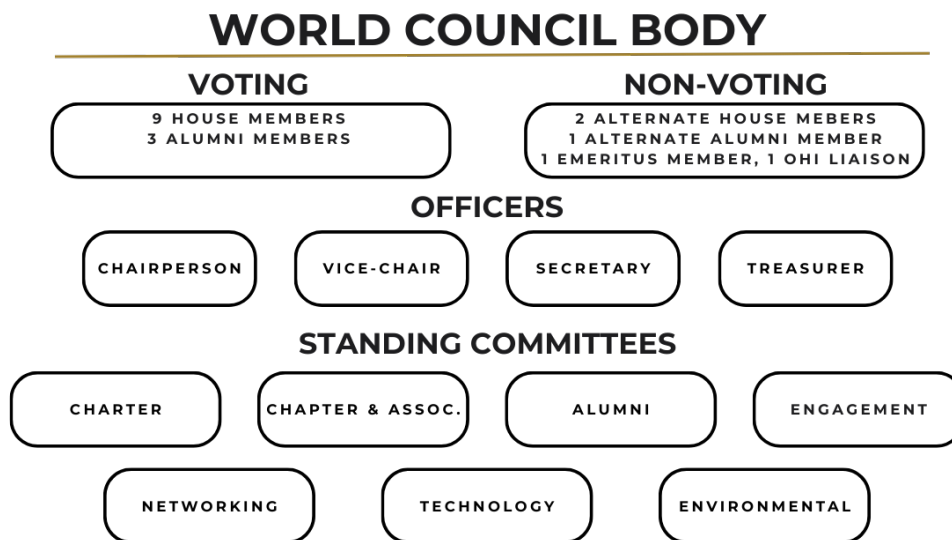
WORLD COUNCIL BODY

VOTING

9 HOUSE MEMBERS
3 ALUMNI MEMBERS

NON-VOTING

2 ALTERNATE HOUSE MEBERS
1 ALTERNATE ALUMNI MEMBER
1 EMERITUS MEMBER, 1 OHI LIAISON

OFFICERS

CHAIRPERSON

VICE-CHAIR

SECRETARY

TREASURER

STANDING COMMITTEES

CHARTER

CHAPTER & ASSOC.

ALUMNI

ENGAGEMENT

NETWORKING

TECHNOLOGY

ENVIRONMENTAL